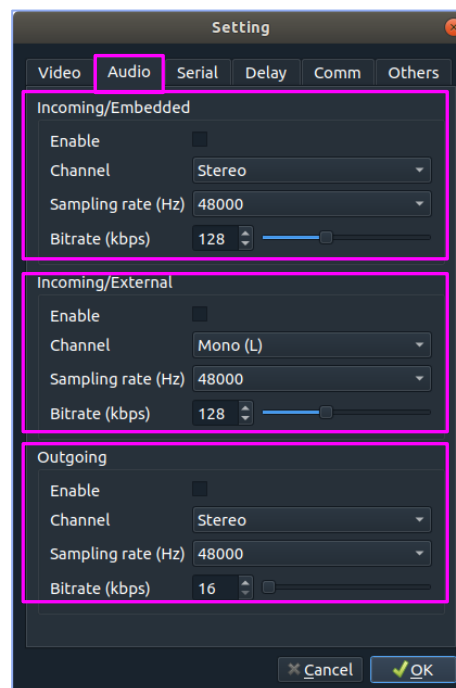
Setting

Video Audio Serial Delay Comm Others

Incoming/Embedded
Enable
Channel Stereo
Sampling rate (Hz) 48000
Bitrate (kbps) 128

Incoming/External
Enable
Channel Mono (L)
Sampling rate (Hz) 48000
Bitrate (kbps) 128

Outgoing
Enable
Channel Stereo
Sampling rate (Hz) 48000
Bitrate (kbps) 16

Cancel OK